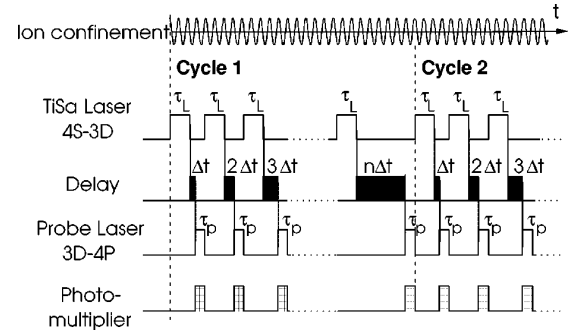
Ion confinement
t
Cycle 1
Cycle 2
TiSa Laser 4S-3D
$\tau_L$
$\tau_L$
$\tau_L$
$\tau_L$
$\tau_L$
$\tau_L$
$\tau_L$
Delay
$\Delta t$
$2\Delta t$
$3\Delta t$
$n\Delta t$
$\Delta t$
$2\Delta t$
$3\Delta t$
Probe Laser 3D-4P
$\tau_p$
$\tau_p$
$\tau_p$
$\tau_p$
$\tau_p$
$\tau_p$
$\tau_p$
Photo-multiplier